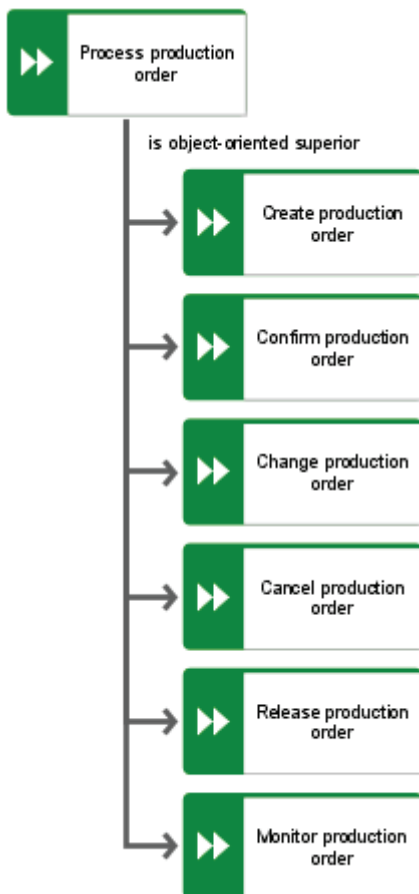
Process production order

is object-oriented superior

Create production order

Confirm production order

Change production order

Cancel production order

Release production order

Monitor production order